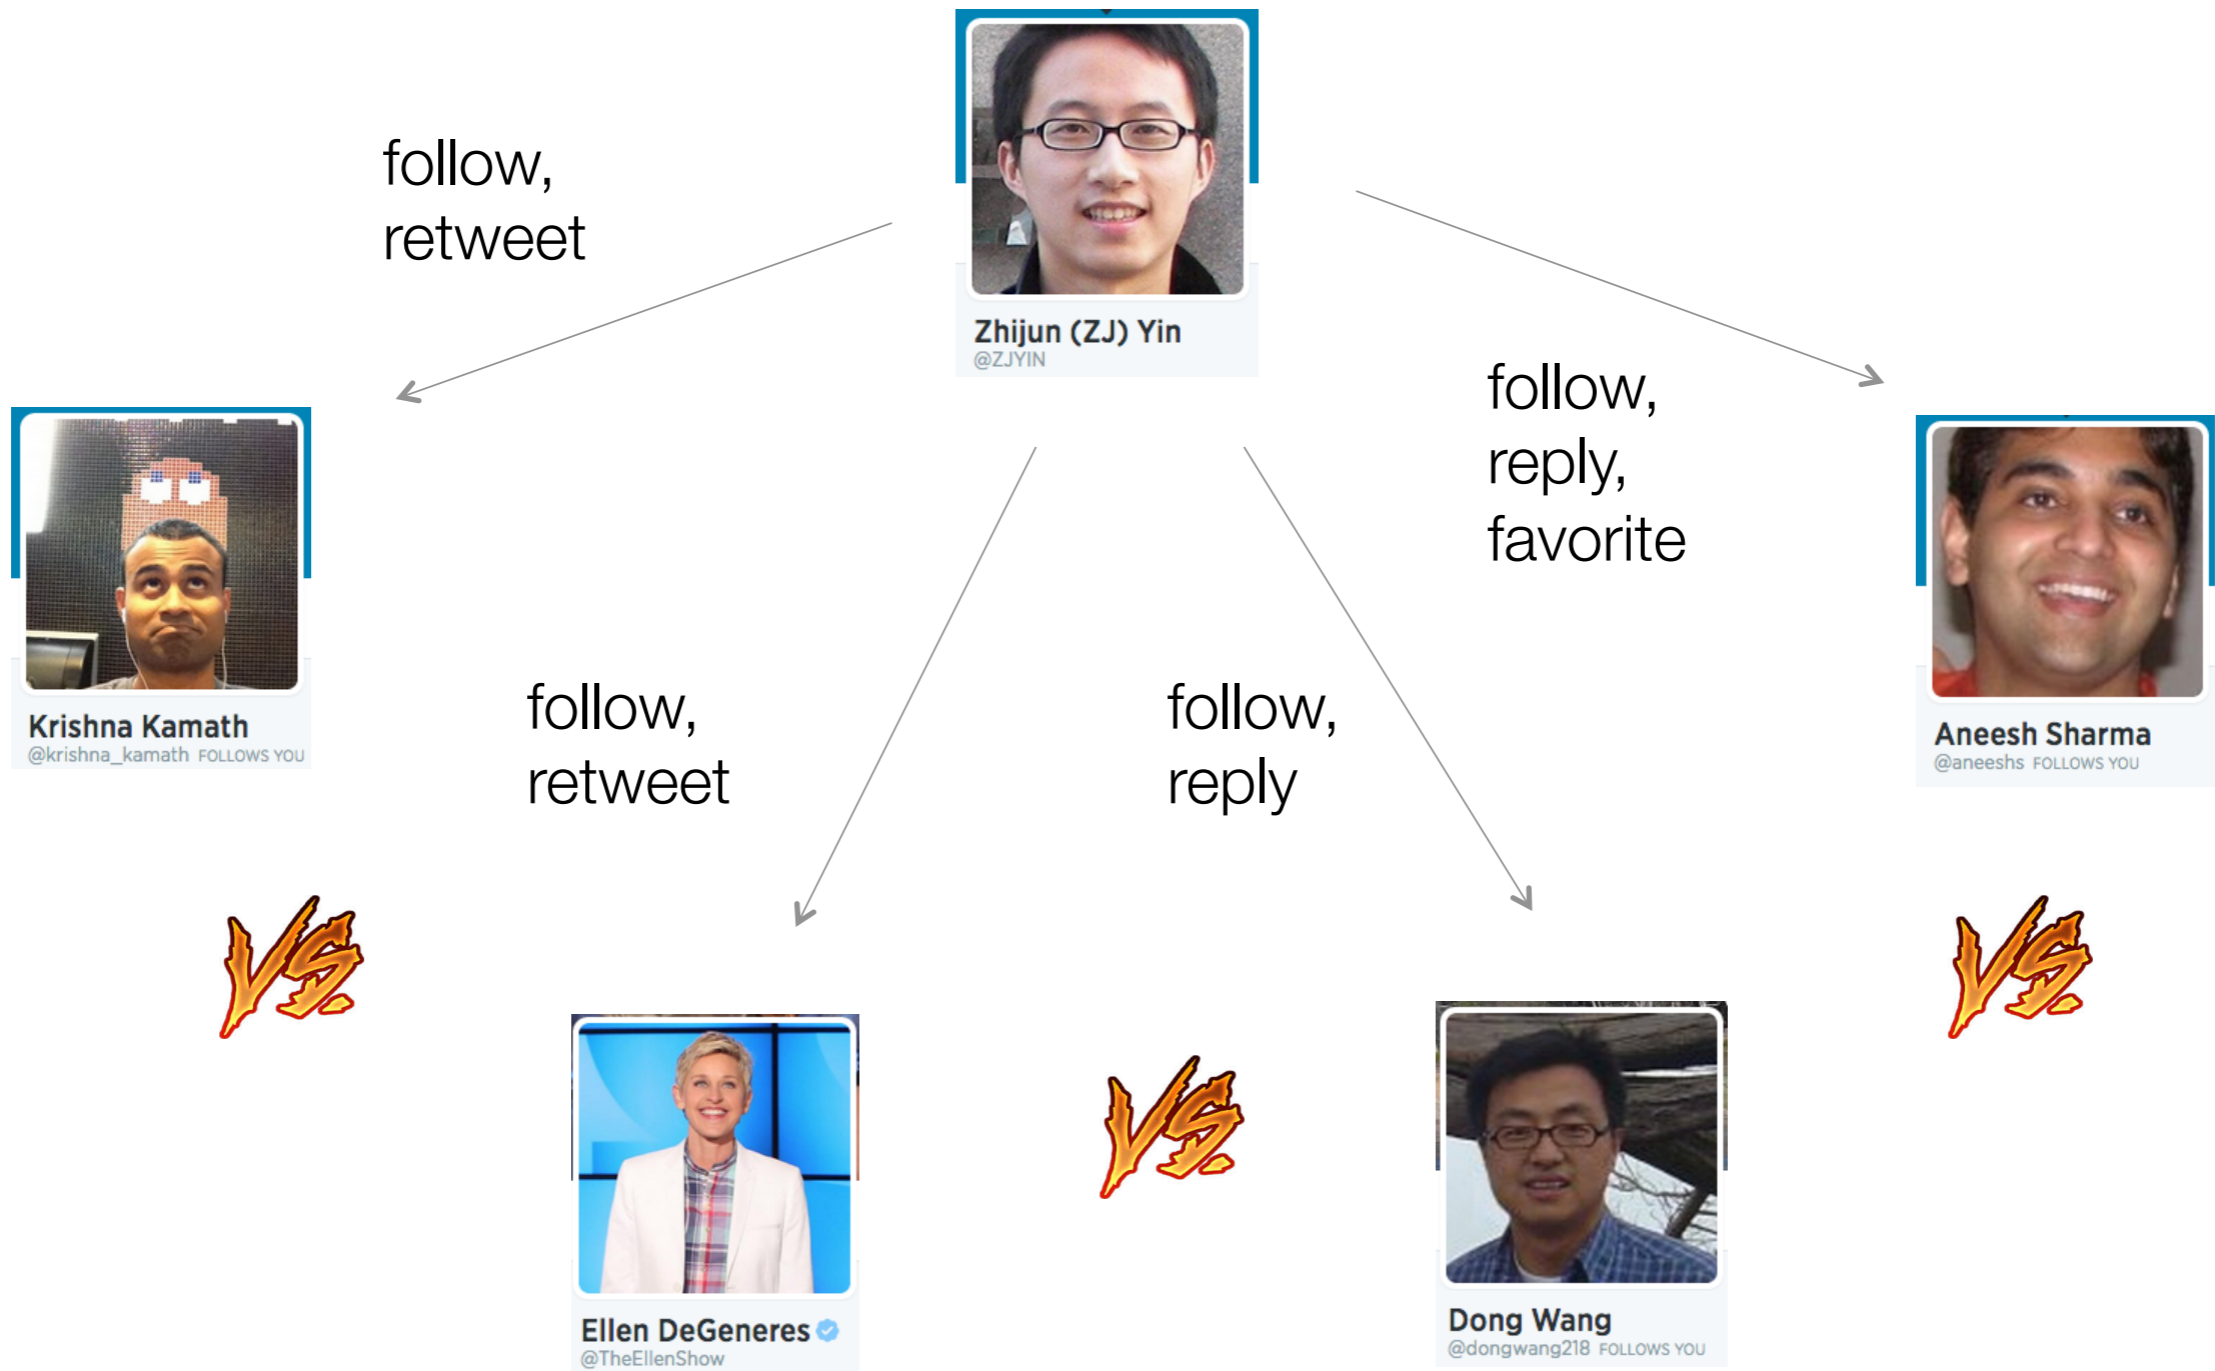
Zhijun (ZJ) Yin
@ZJYIN

follow, retweet

follow, reply, favorite

Krishna Kamath
@krishna_kamath FOLLOWS YOU

follow, retweet

follow, reply

Aneesh Sharma
@aneeshs FOLLOWS YOU

VS

VS

VS

Ellen DeGeneres
@TheEllenShow

Dong Wang
@dongwang218 FOLLOWS YOU